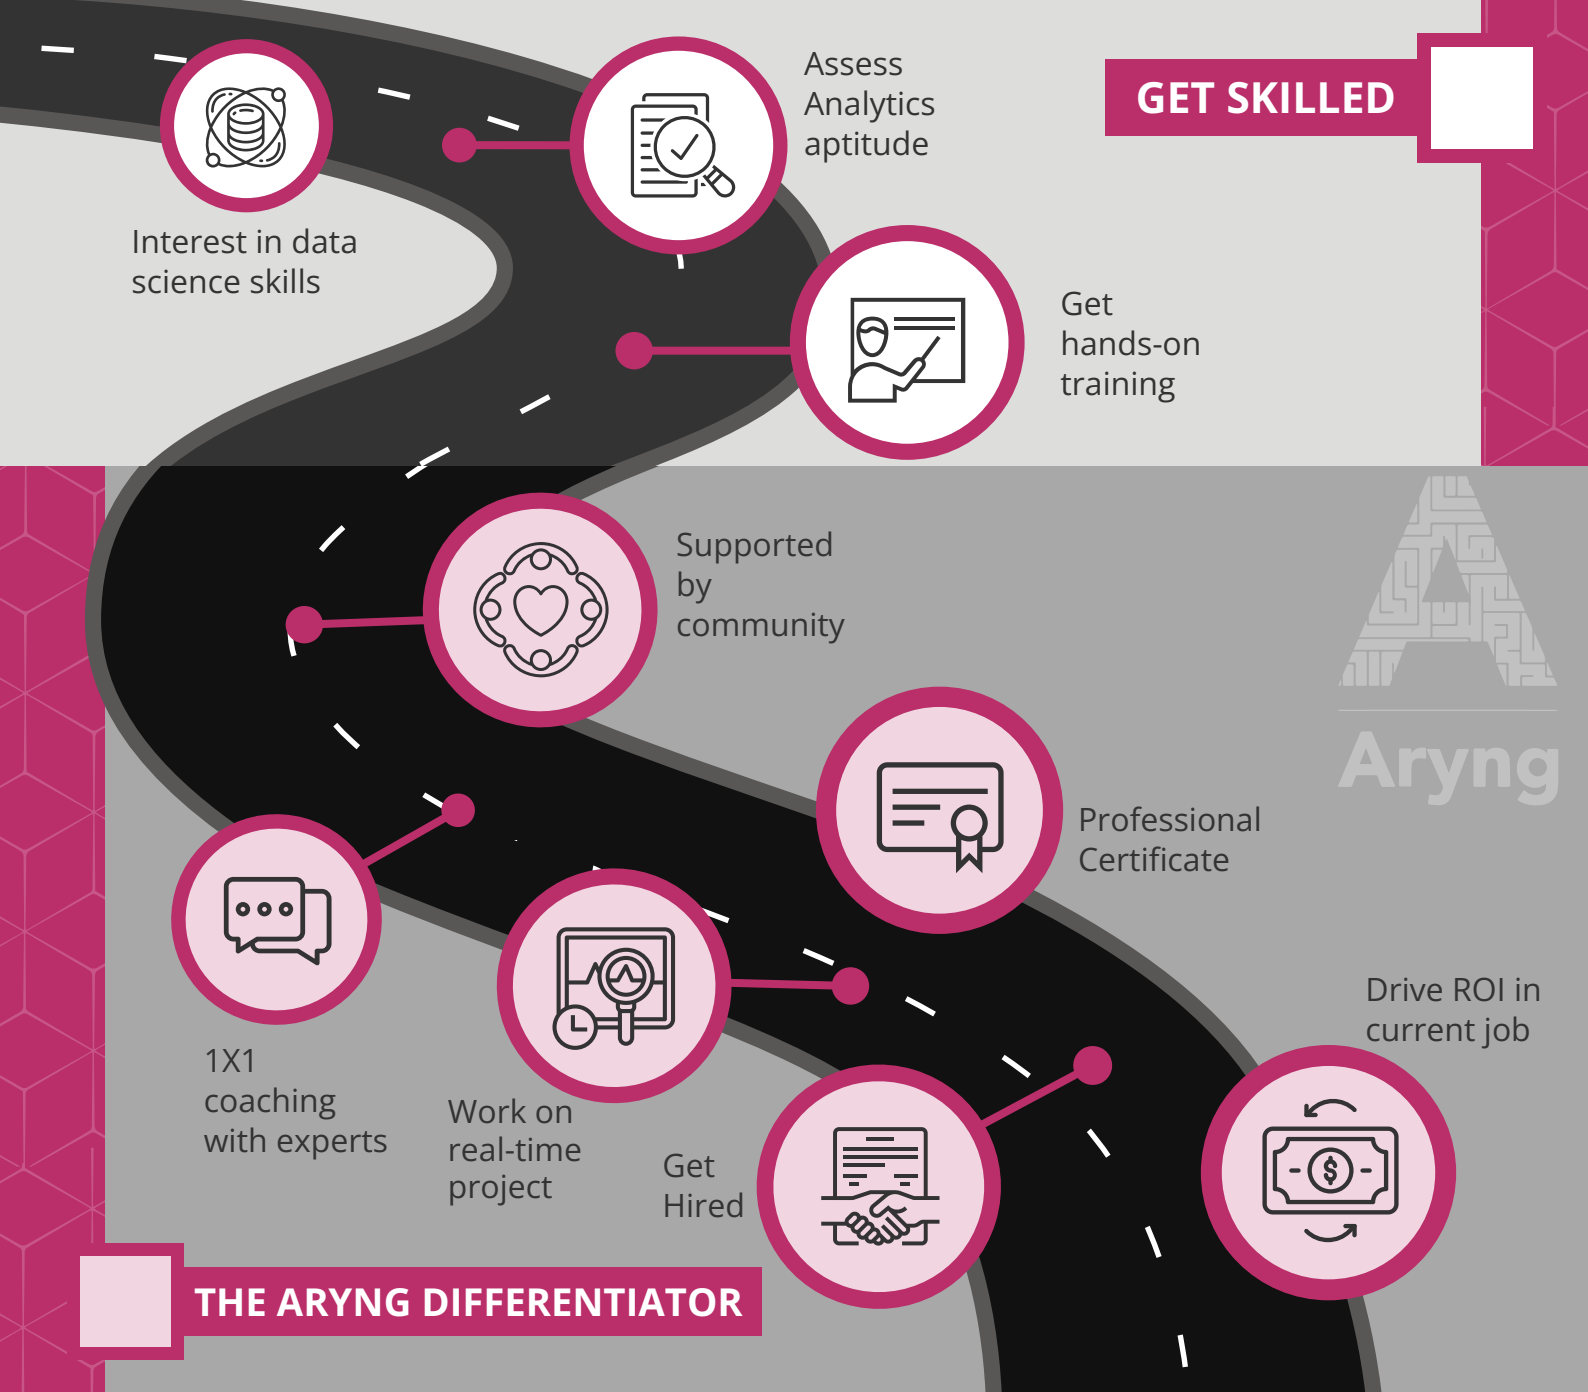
GET SKILLED

Interest in data science skills

Assess Analytics aptitude

Get hands-on training

Supported by community

Professional Certificate

Aryng

1X1 coaching with experts

Work on real-time project

Get Hired

Drive ROI in current job

THE ARYNG DIFFERENTIATOR